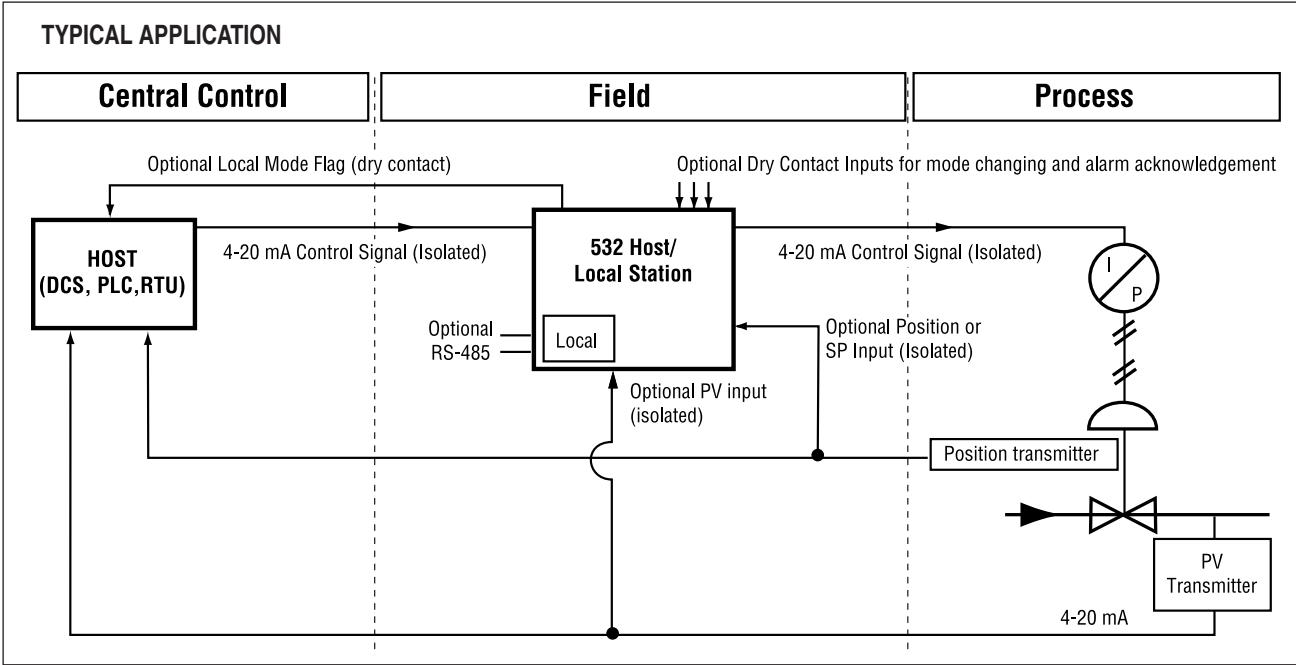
TYPICAL APPLICATION

Central Control

Field

Process

Optional Local Mode Flag (dry contact)

Optional Dry Contact Inputs for mode changing and alarm acknowledgement

HOST (DCS, PLC,RTU)

4-20 mA Control Signal (Isolated)

532 Host/ Local Station

4-20 mA Control Signal (Isolated)

I

P

Optional RS-485

Local

Optional Position or SP Input (Isolated)

Optional PV input (isolated)

Position transmitter

PV Transmitter

4-20 mA